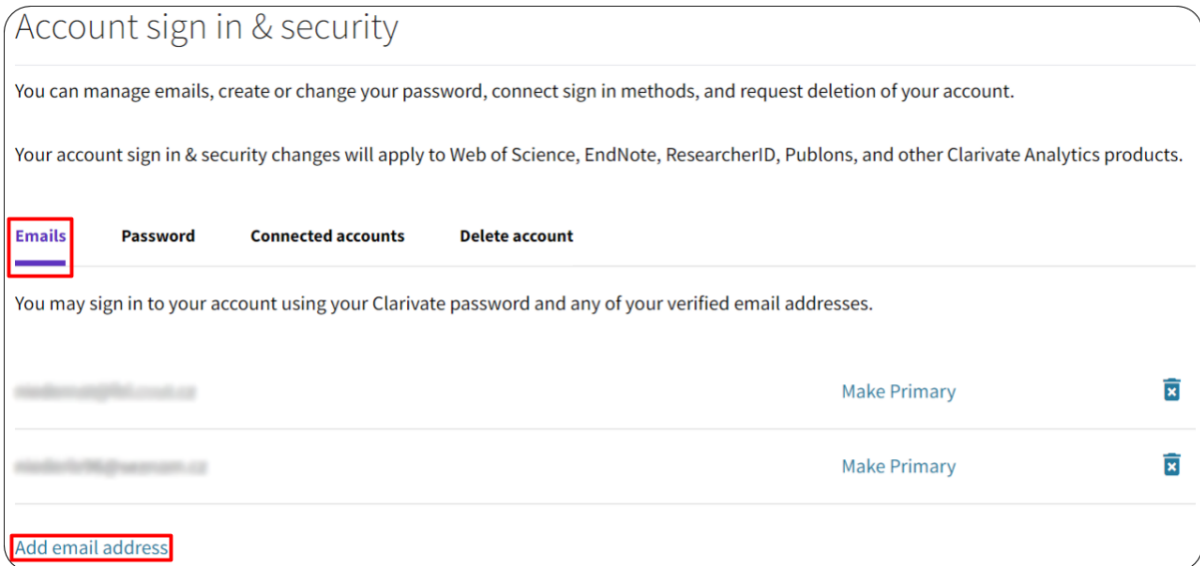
Account sign in & security

You can manage emails, create or change your password, connect sign in methods, and request deletion of your account.

Your account sign in & security changes will apply to Web of Science, EndNote, ResearcherID, Publons, and other Clarivate Analytics products.

Emails Password Connected accounts Delete account

You may sign in to your account using your Clarivate password and any of your verified email addresses.

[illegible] Make Primary

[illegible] Make Primary

Add email address